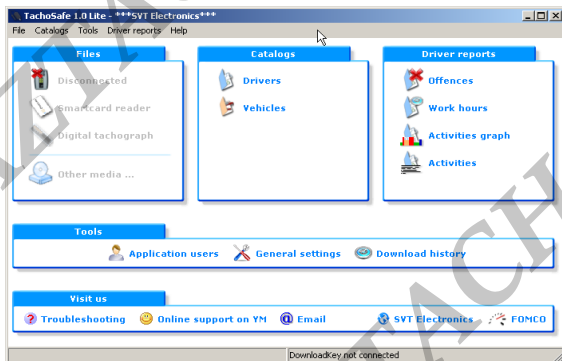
TachoSafe 1.0 Lite - ***SVT Electronics***

File Catalogs Tools Driver reports Help

Files

Disconnected

Smartcard reader

Digital tachograph

Other media ...

Catalogs

Drivers

Vehicles

Driver reports

Offences

Work hours

Activities graph

Activities

Tools

Application users

General settings

Download history

Visit us

Troubleshooting

Online support on YM

Email

SVT Electronics

FOMCO

DownloadKey not connected